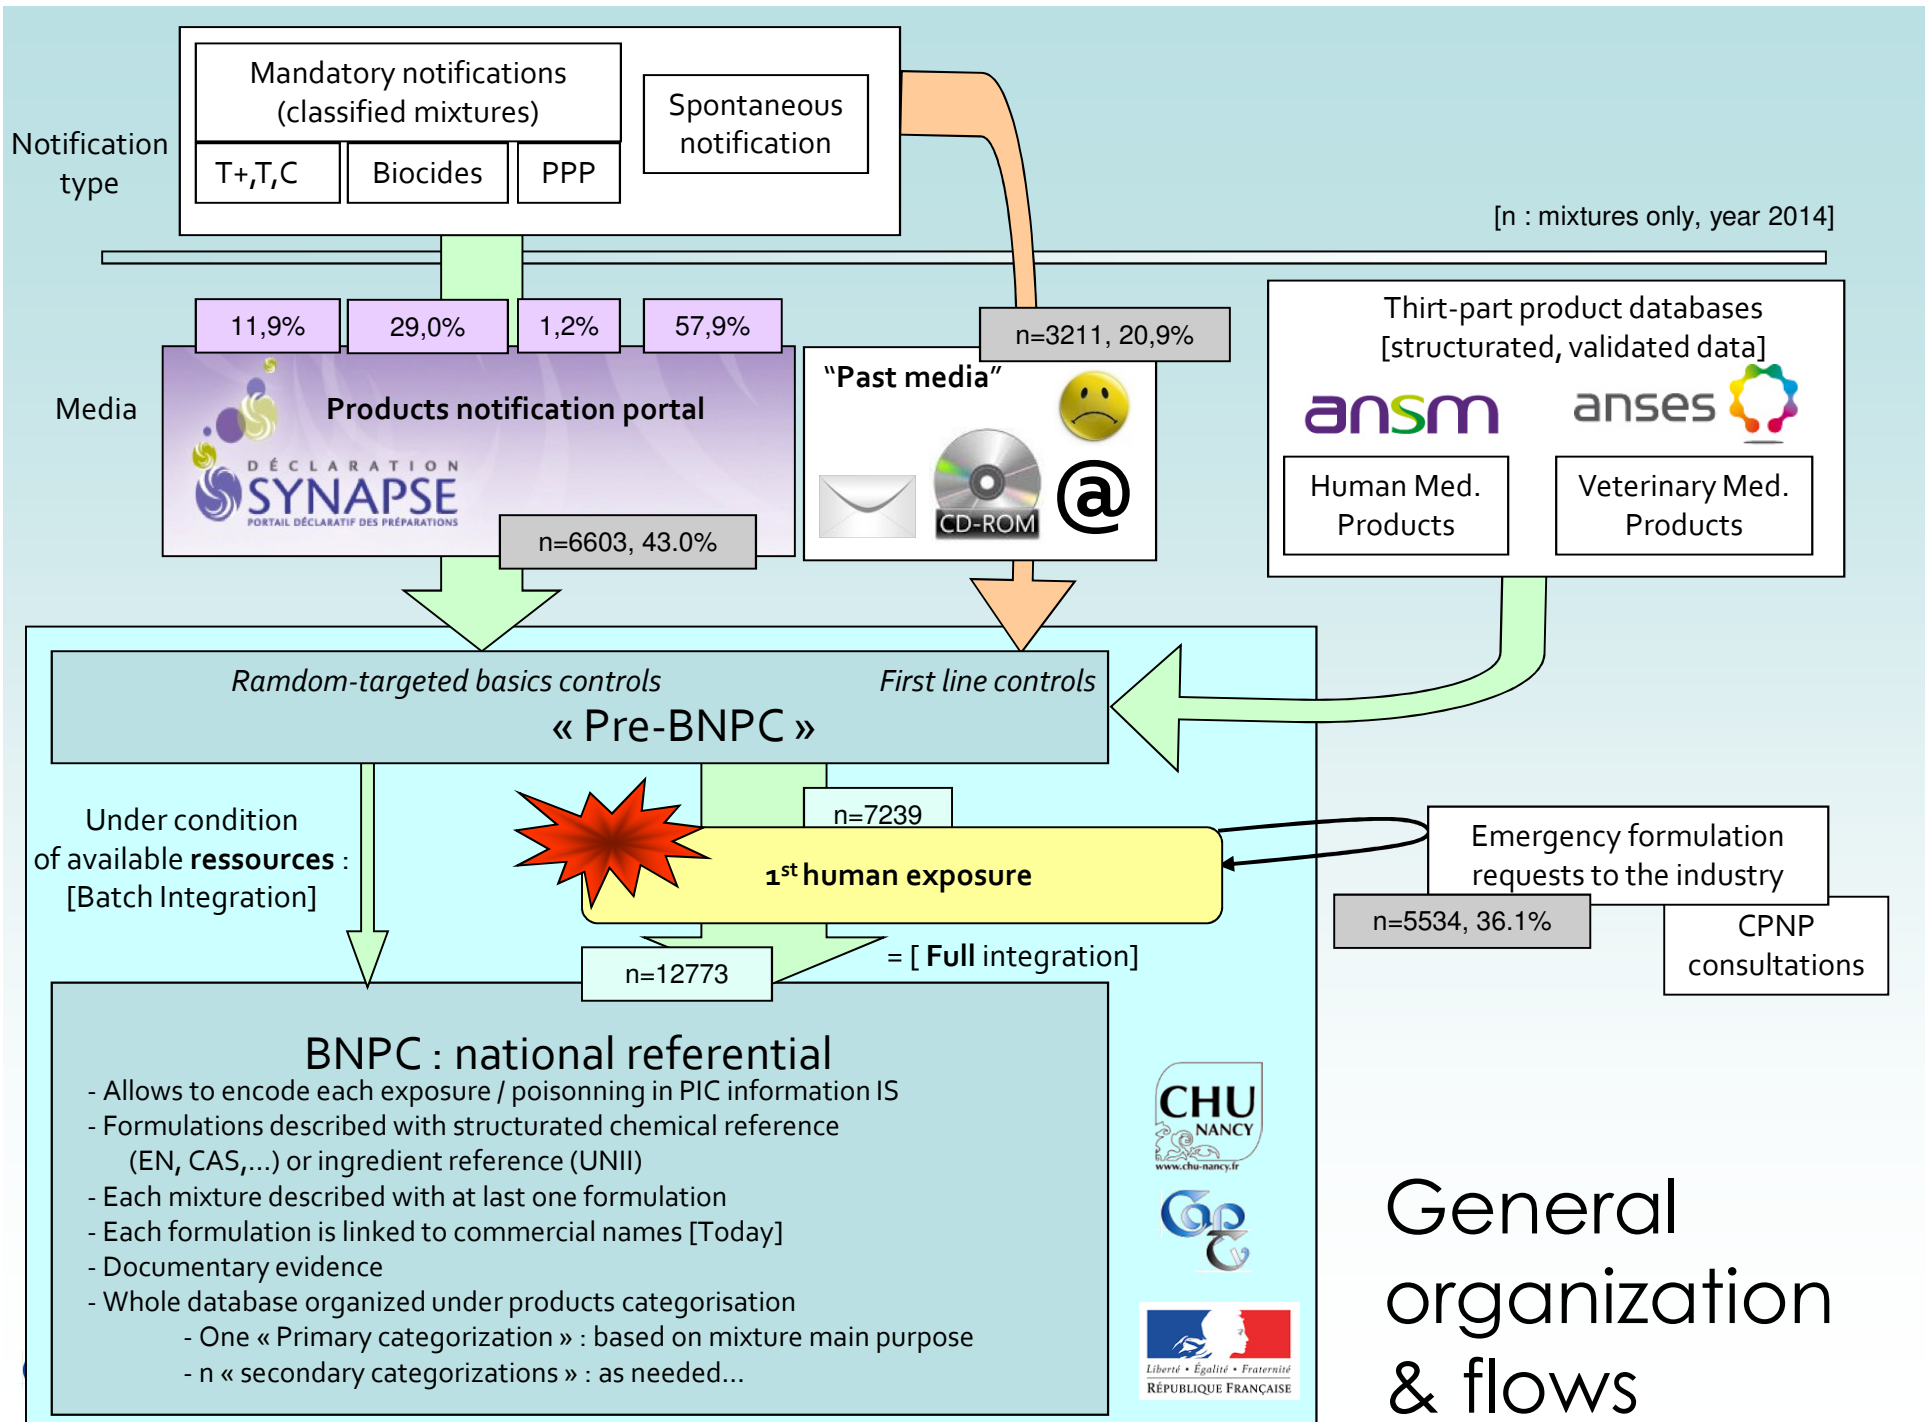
Notification type

Mandatory notifications (classified mixtures)

T+,T,C

Biocides

PPP

Spontaneous notification

[n : mixtures only, year 2014]

Media

11,9%

29,0%

1,2%

57,9%

Products notification portal

DÉCLARATION SYNAPSE PORTAIL DÉCLARATIF DES PRÉPARATIONS

n=6603, 43.0%

n=3211, 20,9%

"Past media"

CD-ROM

@

Thirt-part product databases [structurated, validated data]

ansm

anses

Human Med. Products

Veterinary Med. Products

Ramdom-targeted basics controls

First line controls

« Pre-BNPC »

Under condition of available **ressources** : [Batch Integration]

n=7239

$1^{st}$ human exposure

Emergency formulation requests to the industry

n=5534, 36.1%

CPNP consultations

n=12773

= [ **Full** integration]

BNPC : national referential

- Allows to encode each exposure / poisonning in PIC information IS
- Formulations described with structurated chemical reference (EN, CAS,...) or ingredient reference (UNII)
- Each mixture described with at last one formulation
- Each formulation is linked to commercial names [Today]
- Documentary evidence
- Whole database organized under products categorisation
- One « Primary categorization » : based on mixture main purpose
- n « secondary categorizations » : as needed...

CHU NANCY www.chu-nancy.fr

Liberté • Égalité • Fraternité RÉPUBLIQUE FRANÇAISE

General organization & flows